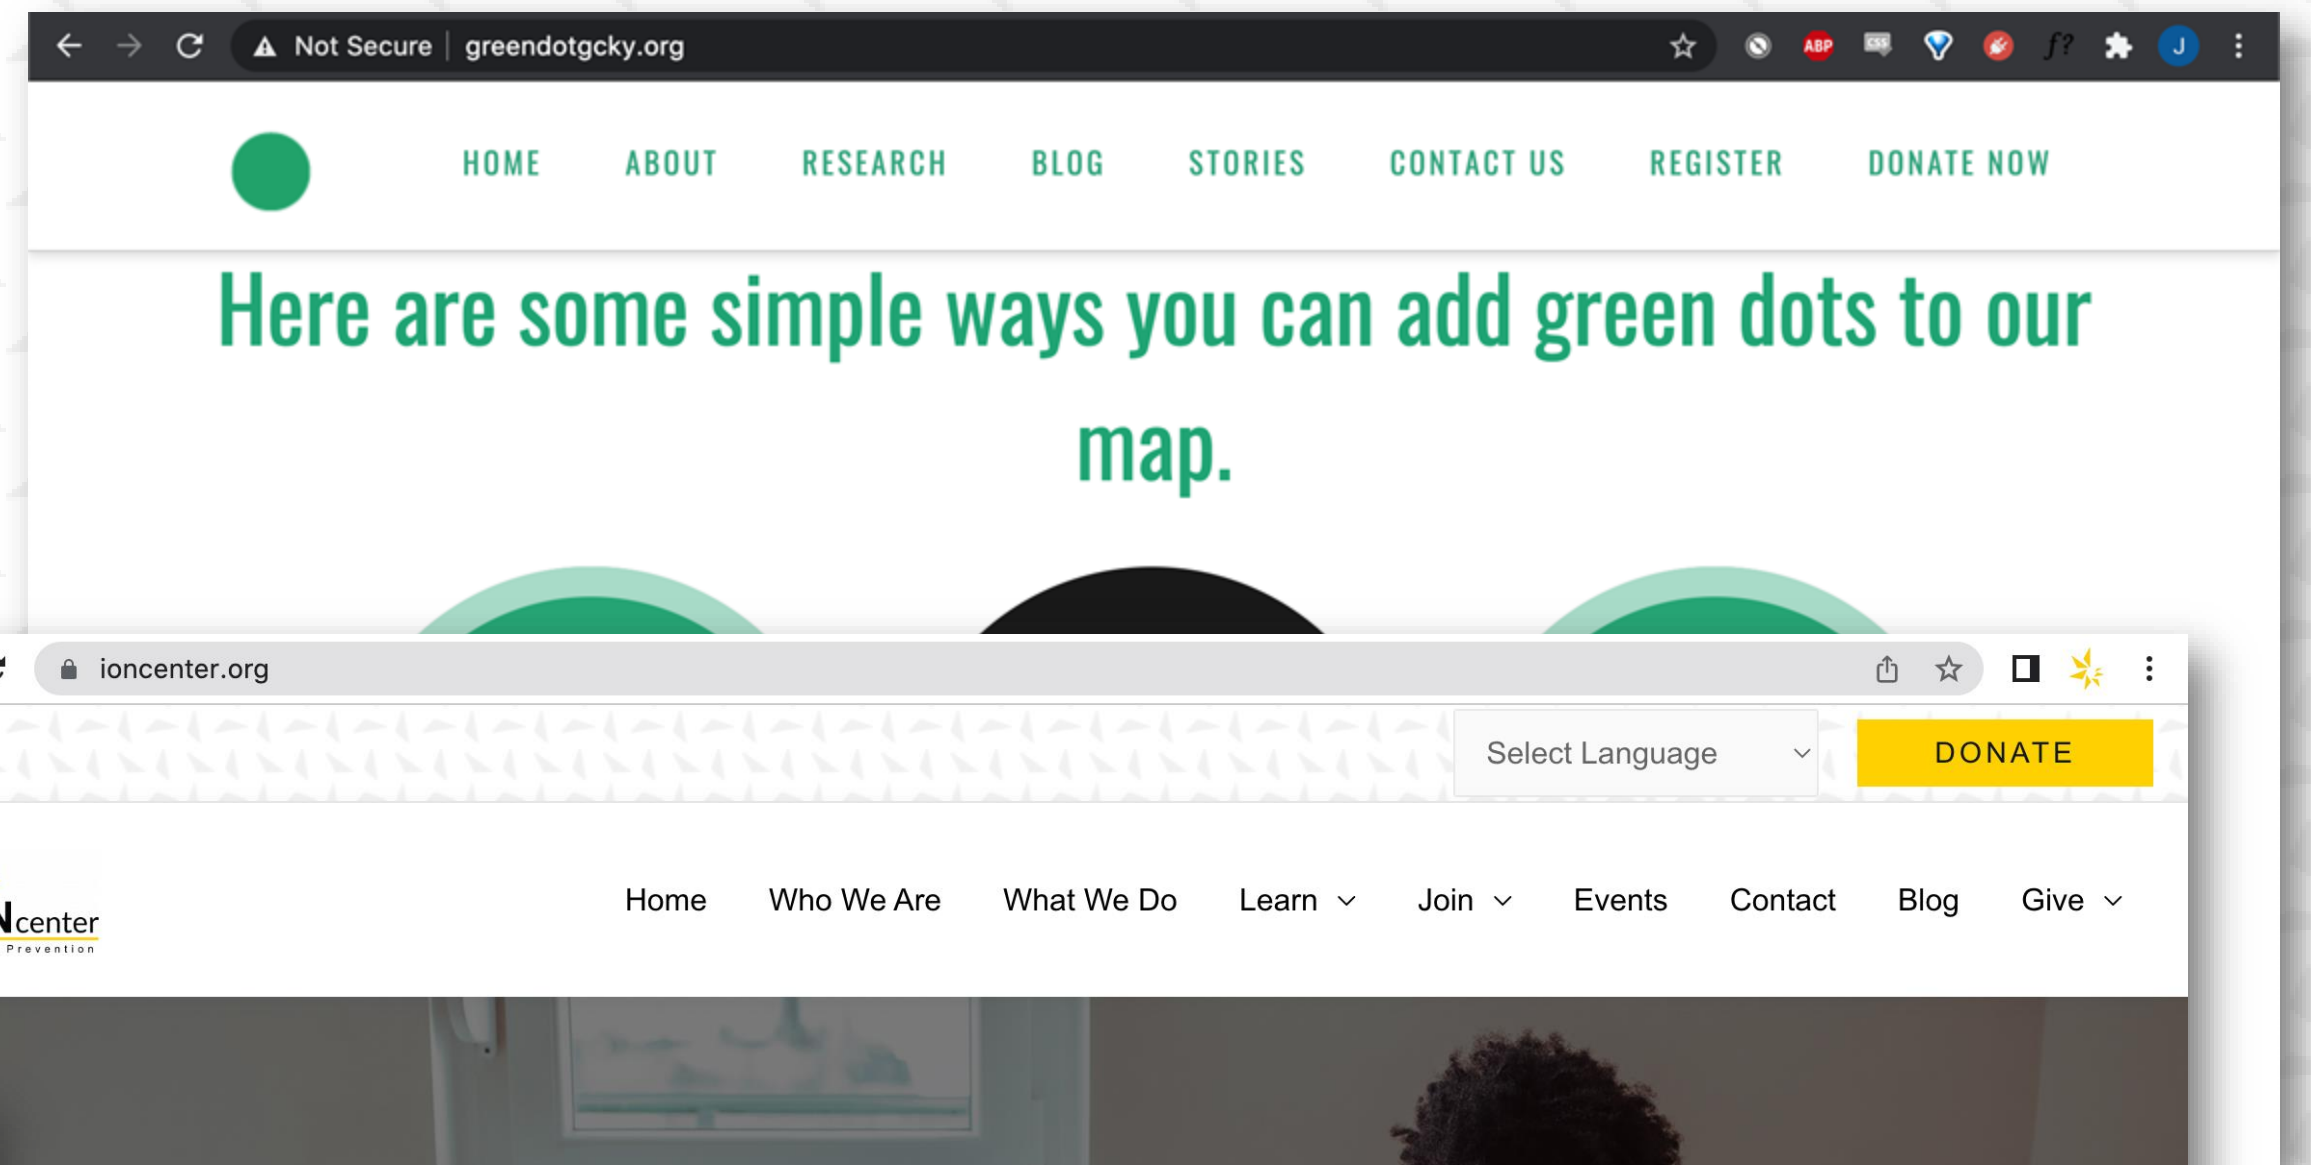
Not Secure | greendotgcky.org

HOME ABOUT RESEARCH BLOG STORIES CONTACT US REGISTER DONATE NOW

Here are some simple ways you can add green dots to our map.

ioncenter.org

Select Language

DONATE

Ncenter
Prevention

Home Who We Are What We Do Learn Join Events Contact Blog Give